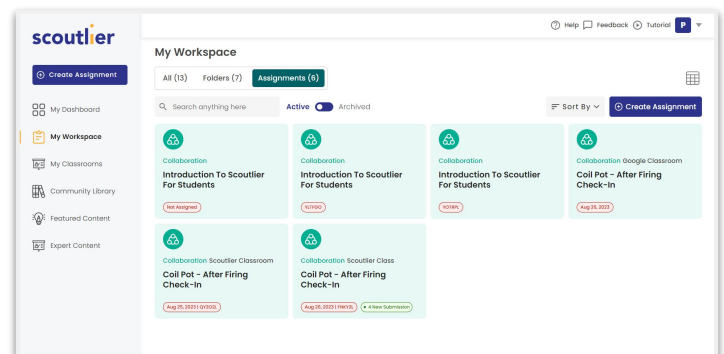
scoutlier

Create Assignment

My Dashboard

My Workspace

My Classrooms

Community Library

Featured Content

Expert Content

Help Feedback Tutorial P

My Workspace

All (13) Folders (7) Assignments (6)

Search anything here

Active Archived

Sort By

Create Assignment

Collaboration
Introduction To Scoutlier For Students
Not Assigned

Collaboration
Introduction To Scoutlier For Students
YLTYQO

Collaboration
Introduction To Scoutlier For Students
YOYIPL

Collaboration Google Classroom
Coil Pot - After Firing Check-In
Aug 25, 2023

Collaboration Scoutlier Classroom
Coil Pot - After Firing Check-In
Aug 25, 2023 | QY3O2L

Collaboration Scoutlier Class
Coil Pot - After Firing Check-In
Aug 25, 2023 | YNKY2L 4 New Submission